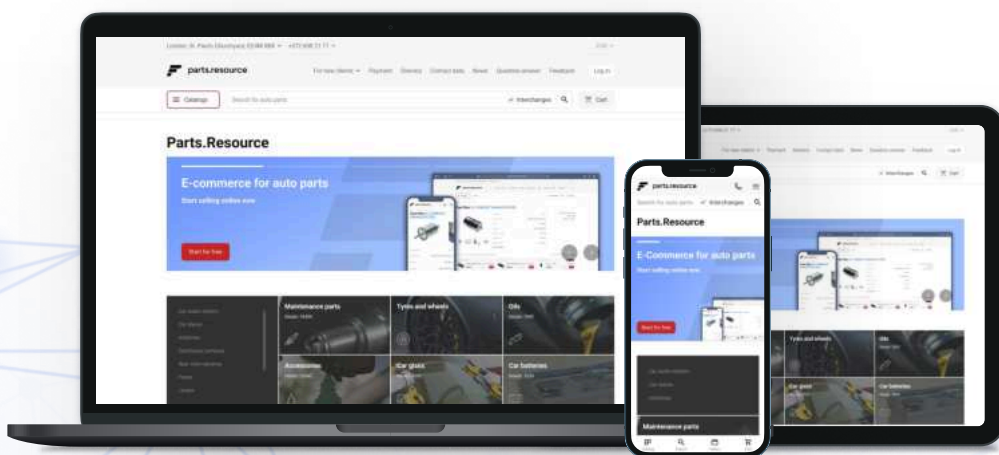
London, St. Pauls Churchyard, EC4M 8AX • +372 600 11 77 •

parts.resource

For new clients • Payment Delivery Contact data News Question-answer Feedback Log in

Catalogue

Search for auto parts

Interchanges

Cart

Parts.Resource

E-commerce for auto parts

Start selling online now

Start for free

Maintenance parts

Tyres and wheels

Oils

Accessories

Car glass

Car batteries

parts.resource

Search for auto parts

Interchanges

Parts.Resource

E-Commerce for auto parts

Start selling online now

Start for free

Maintenance parts

Tyres and wheels

Oils

Car glass

Car batteries

Interchanges

Cart